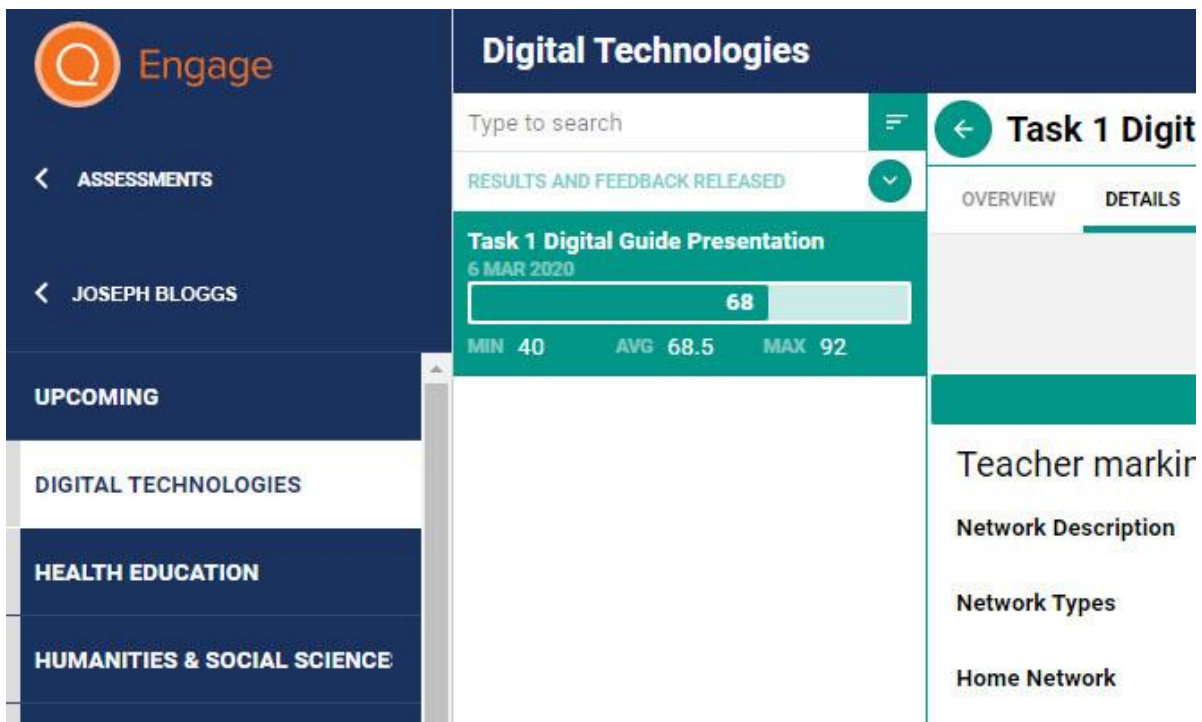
Engage

Digital Technologies

Type to search

RESULTS AND FEEDBACK RELEASED

Task 1 Digit

OVERVIEW DETAILS

< ASSESSMENTS

Task 1 Digital Guide Presentation
6 MAR 2020
68
MIN 40 AVG 68.5 MAX 92

< JOSEPH BLOGGS

UPCOMING

DIGITAL TECHNOLOGIES

HEALTH EDUCATION

HUMANITIES & SOCIAL SCIENCE

Teacher markir

Network Description

Network Types

Home Network